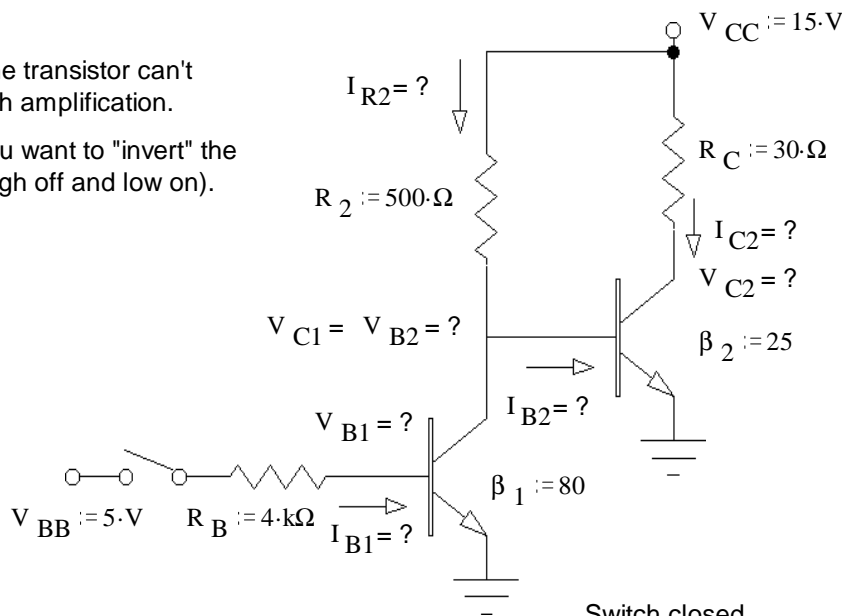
e transistor can't h amplification.

u want to "invert" the gh off and low on).

$V_{CC} := 15 \cdot V$

$I_{R2} = ?$

$R_C := 30 \cdot \Omega$

$R_2 := 500 \cdot \Omega$

$I_{C2} = ?$

$V_{C2} = ?$

$V_{C1} = V_{B2} = ?$

$\beta_2 := 25$

$I_{B2} = ?$

$V_{B1} = ?$

$\beta_1 := 80$

$V_{BB} := 5 \cdot V$

$R_B := 4 \cdot k\Omega$

$I_{B1} = ?$

Switch closed